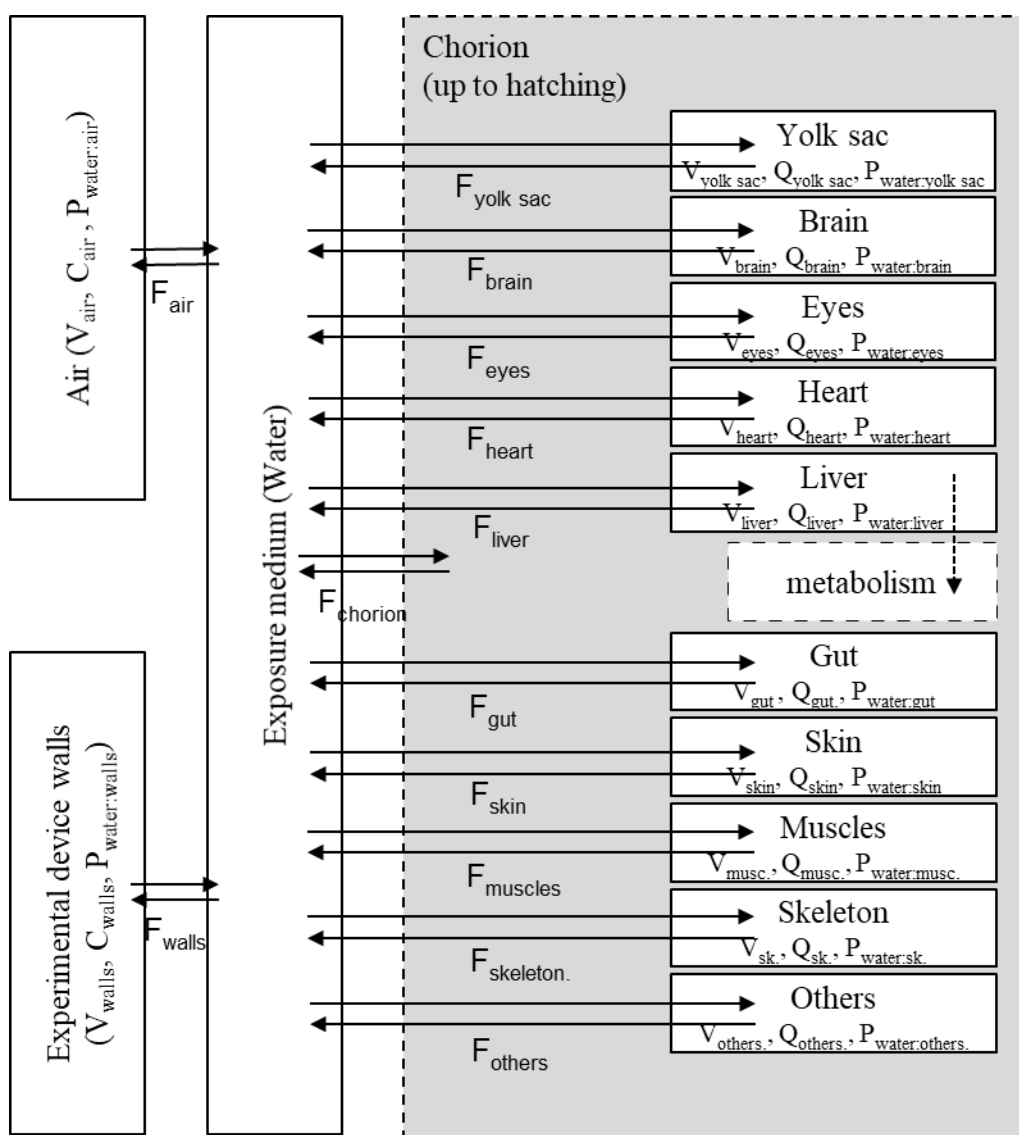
Air ($V_{air}$, $C_{air}$ , $P_{water:air}$)

$F_{air}$

Experimental device walls ($V_{walls}$, $C_{walls}$, $P_{water:walls}$)

$F_{walls}$

Exposure medium (Water)

Chorion
(up to hatching)

Yolk sac
$V_{yolk\ sac}$, $Q_{yolk\ sac}$, $P_{water:yolk\ sac}$

$F_{yolk\ sac}$

Brain
$V_{brain}$, $Q_{brain}$, $P_{water:brain}$

$F_{brain}$

Eyes
$V_{eyes}$, $Q_{eyes}$, $P_{water:eyes}$

$F_{eyes}$

Heart
$V_{heart}$, $Q_{heart}$, $P_{water:heart}$

$F_{heart}$

Liver
$V_{liver}$, $Q_{liver}$, $P_{water:liver}$

$F_{liver}$

$F_{chorion}$

metabolism

Gut
$V_{gut}$, $Q_{gut.}$, $P_{water:gut}$

$F_{gut}$

Skin
$V_{skin}$, $Q_{skin}$, $P_{water:skin}$

$F_{skin}$

Muscles
$V_{musc.}$, $Q_{musc.}$, $P_{water:musc.}$

$F_{muscles}$

Skeleton
$V_{sk.}$, $Q_{sk.}$, $P_{water:sk.}$

$F_{skeleton.}$

Others
$V_{others.}$, $Q_{others.}$, $P_{water:others.}$

$F_{others}$